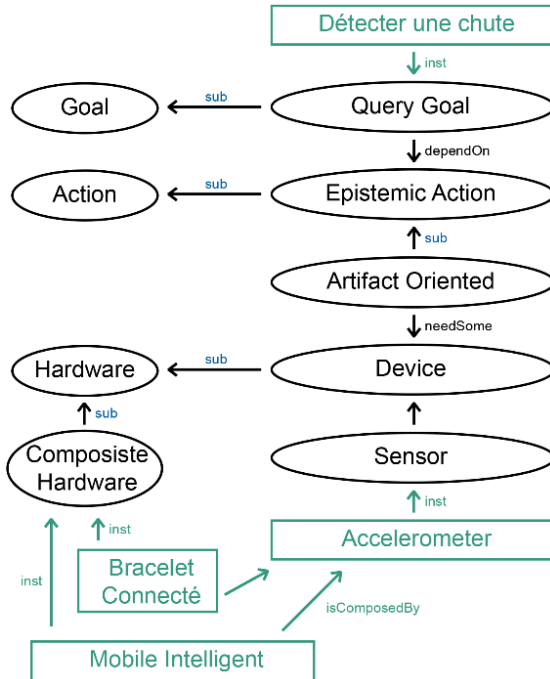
Détecter une chute

inst

Goal

sub

Query Goal

dependOn

Action

sub

Epistemic Action

sub

Artifact Oriented

needSome

Hardware

sub

Device

sub

Composiste Hardware

Sensor

inst

inst

Accelerometer

inst

Bracelet Connecté

isComposedBy

Mobile Intelligent